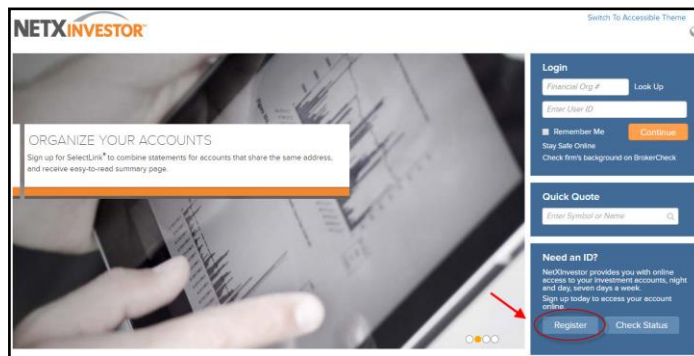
NETXINVESTOR®

Switch To Accessible Theme

ORGANIZE YOUR ACCOUNTS

Sign up for SelectLink® to combine statements for accounts that share the same address, and receive easy-to-read summary page.

Login

Financial Org #

Look Up

Enter User ID

Remember Me

Continue

Stay Safe Online

Check firm's background on BrokerCheck

Quick Quote

Enter Symbol or Name

Need an ID?

NetXInvestor provides you with online access to your investment accounts, night and day, seven days a week.

Sign up today to access your account online.

Register

Check Status